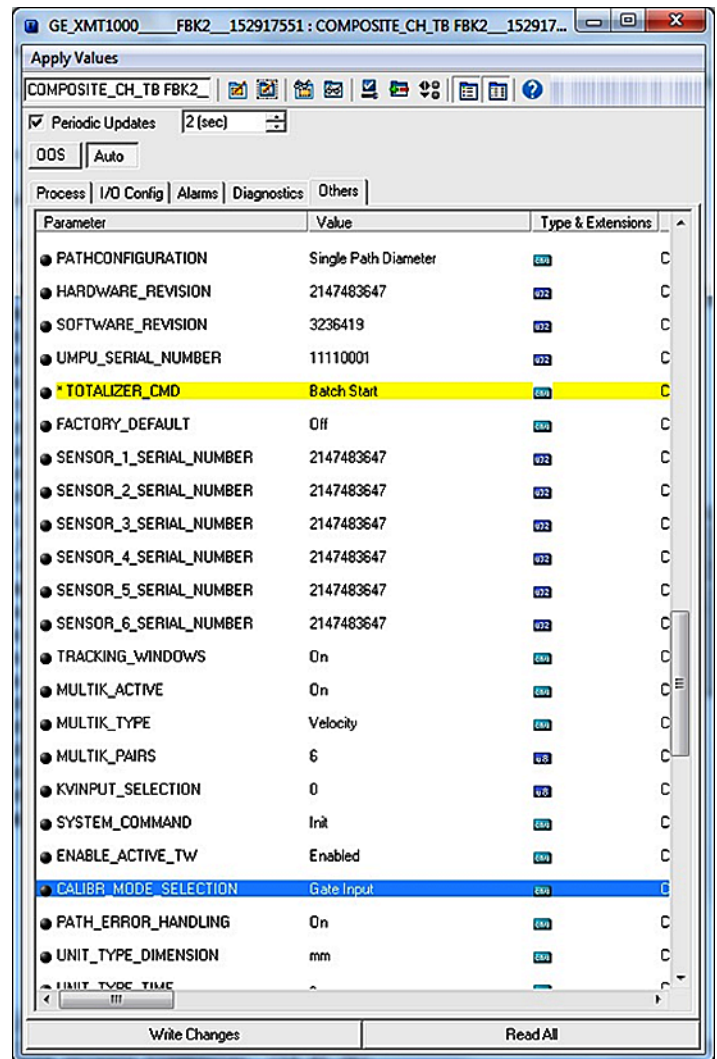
GE_XMT1000____FBK2__152917551 : COMPOSITE_CH_TB FBK2__152917...

Apply Values

COMPOSITE_CH_TB FBK2_

☑ Periodic Updates 2 (sec)

OOS Auto

Process | I/O Config | Alarms | Diagnostics | Others

| Parameter | Value | Type & Extensions |
|---|---|---|
| PATHCONFIGURATION | Single Path Diameter | C |
| HARDWARE_REVISION | 2147483647 | C |
| SOFTWARE_REVISION | 3236419 | C |
| UMPU_SERIAL_NUMBER | 11110001 | C |
| * TOTALIZER_CMD | Batch Start | C |
| FACTORY_DEFAULT | Off | C |
| SENSOR_1_SERIAL_NUMBER | 2147483647 | C |
| SENSOR_2_SERIAL_NUMBER | 2147483647 | C |
| SENSOR_3_SERIAL_NUMBER | 2147483647 | C |
| SENSOR_4_SERIAL_NUMBER | 2147483647 | C |
| SENSOR_5_SERIAL_NUMBER | 2147483647 | C |
| SENSOR_6_SERIAL_NUMBER | 2147483647 | C |
| TRACKING_WINDOWS | On | C |
| MULTIK_ACTIVE | On | C |
| MULTIK_TYPE | Velocity | C |
| MULTIK_PAIRS | 6 | C |
| KVINPUT_SELECTION | 0 | C |
| SYSTEM_COMMAND | Init | C |
| ENABLE_ACTIVE_TW | Enabled | C |
| CALIBR_MODE_SELECTION | Gate Input | C |
| PATH_ERROR_HANDLING | On | C |
| UNIT_TYPE_DIMENSION | mm | C |
| UNIT_TYPE_TIME | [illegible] | C |

Write Changes | Read All